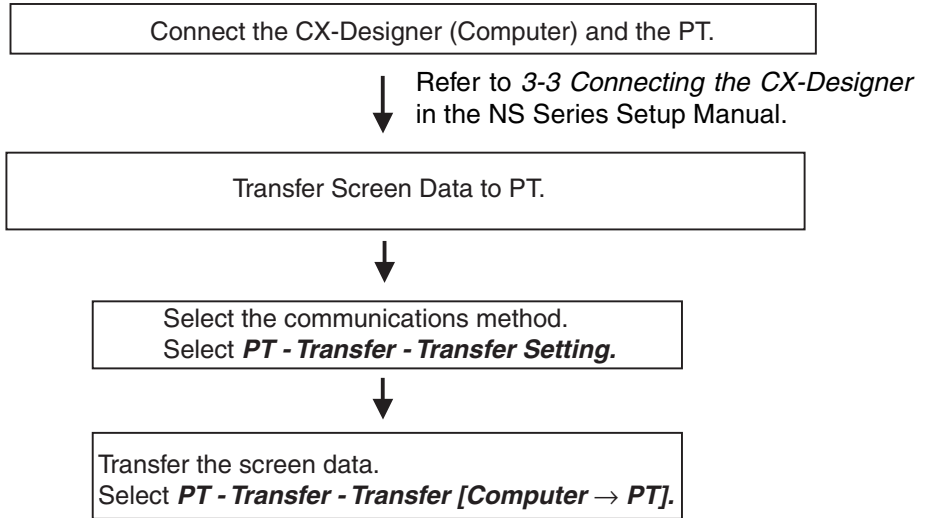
Connect the CX-Designer (Computer) and the PT.

Refer to *3-3 Connecting the CX-Designer* in the NS Series Setup Manual.

Transfer Screen Data to PT.

Select the communications method.
Select ***PT - Transfer - Transfer Setting.***

Transfer the screen data.
Select ***PT - Transfer - Transfer [Computer $\rightarrow$ PT].***